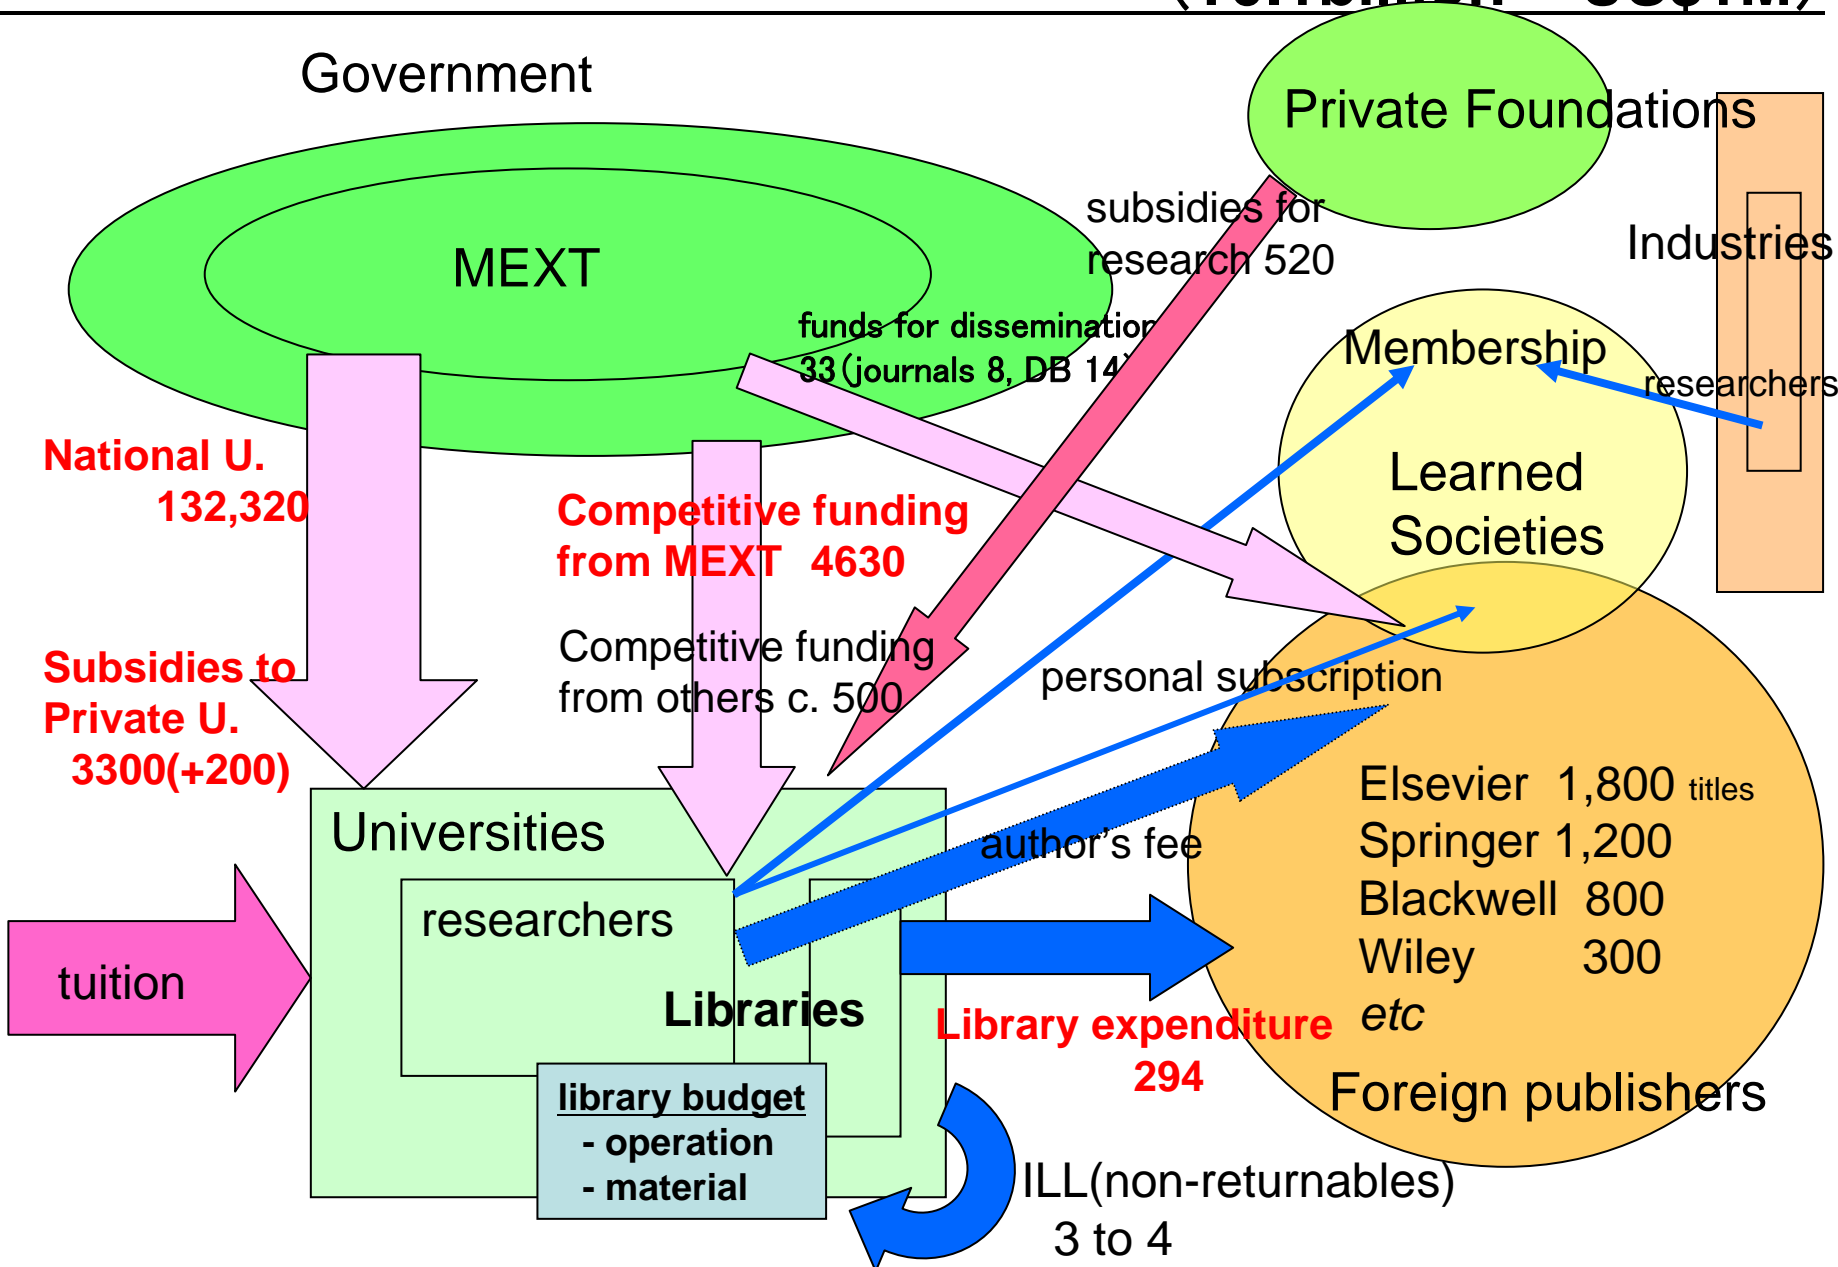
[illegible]

Government

MEXT

Private Foundations

subsidies for research 520

Industries

funds for dissemination 33 (journals 8, DB 14)

Membership

researchers

Learned Societies

National U. 132,320

Competitive funding from MEXT 4630

Competitive funding from others c. 500

personal subscription

Subsidies to Private U. 3300(+200)

Universities

author's fee

Elsevier 1,800 titles
Springer 1,200
Blackwell 800
Wiley 300
etc

researchers

tuition

Libraries

Library expenditure 294

Foreign publishers

library budget
- operation
- material

ILL(non-returnables) 3 to 4